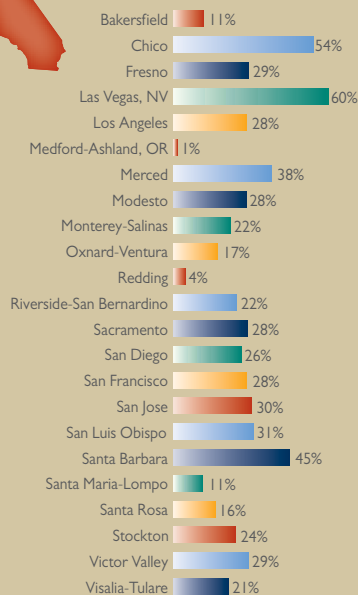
| | |
|---|---|
| Bakersfield | 11% |
| Chico | 54% |
| Fresno | 29% |
| Las Vegas, NV | 60% |
| Los Angeles | 28% |
| Medford-Ashland, OR | 1% |
| Merced | 38% |
| Modesto | 28% |
| Monterey-Salinas | 22% |
| Oxnard-Ventura | 17% |
| Redding | 4% |
| Riverside-San Bernardino | 22% |
| Sacramento | 28% |
| San Diego | 26% |
| San Francisco | 28% |
| San Jose | 30% |
| San Luis Obispo | 31% |
| Santa Barbara | 45% |
| Santa Maria-Lompo | 11% |
| Santa Rosa | 16% |
| Stockton | 24% |
| Victor Valley | 29% |
| Visalia-Tulare | 21% |